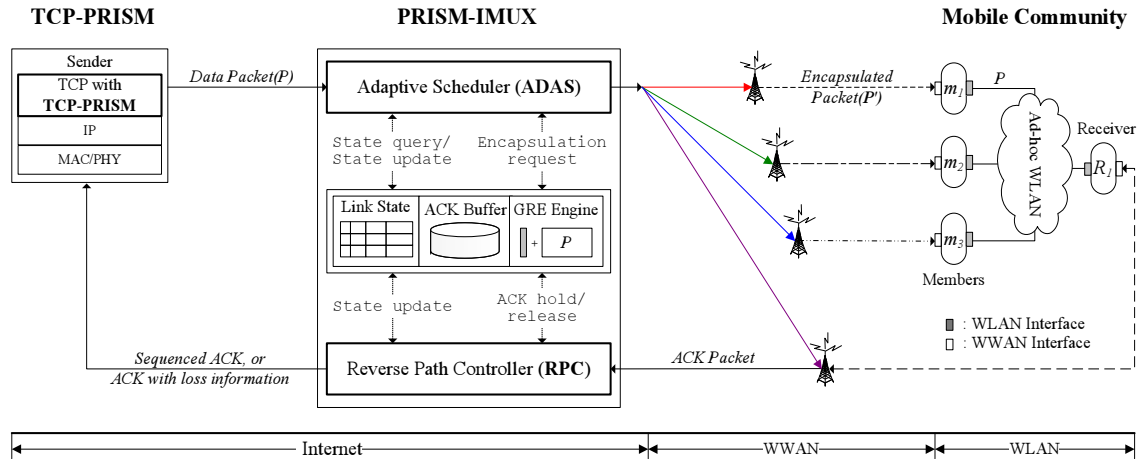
TCP-PRISM

PRISM-IMUX

Mobile Community

Sender

TCP with TCP-PRISM

IP

MAC/PHY

Data Packet(P)

Adaptive Scheduler (ADAS)

Encapsulated Packet(P')

P

$m_1$

State query/ State update

Encapsulation request

Ad-hoc WLAN

Receiver

$m_2$

$R_1$

Link State

ACK Buffer

GRE Engine

+

P

$m_3$

Members

State update

ACK hold/ release

: WLAN Interface

: WWAN Interface

Sequenced ACK, or ACK with loss information

Reverse Path Controller (RPC)

ACK Packet

Internet

WWAN

WLAN